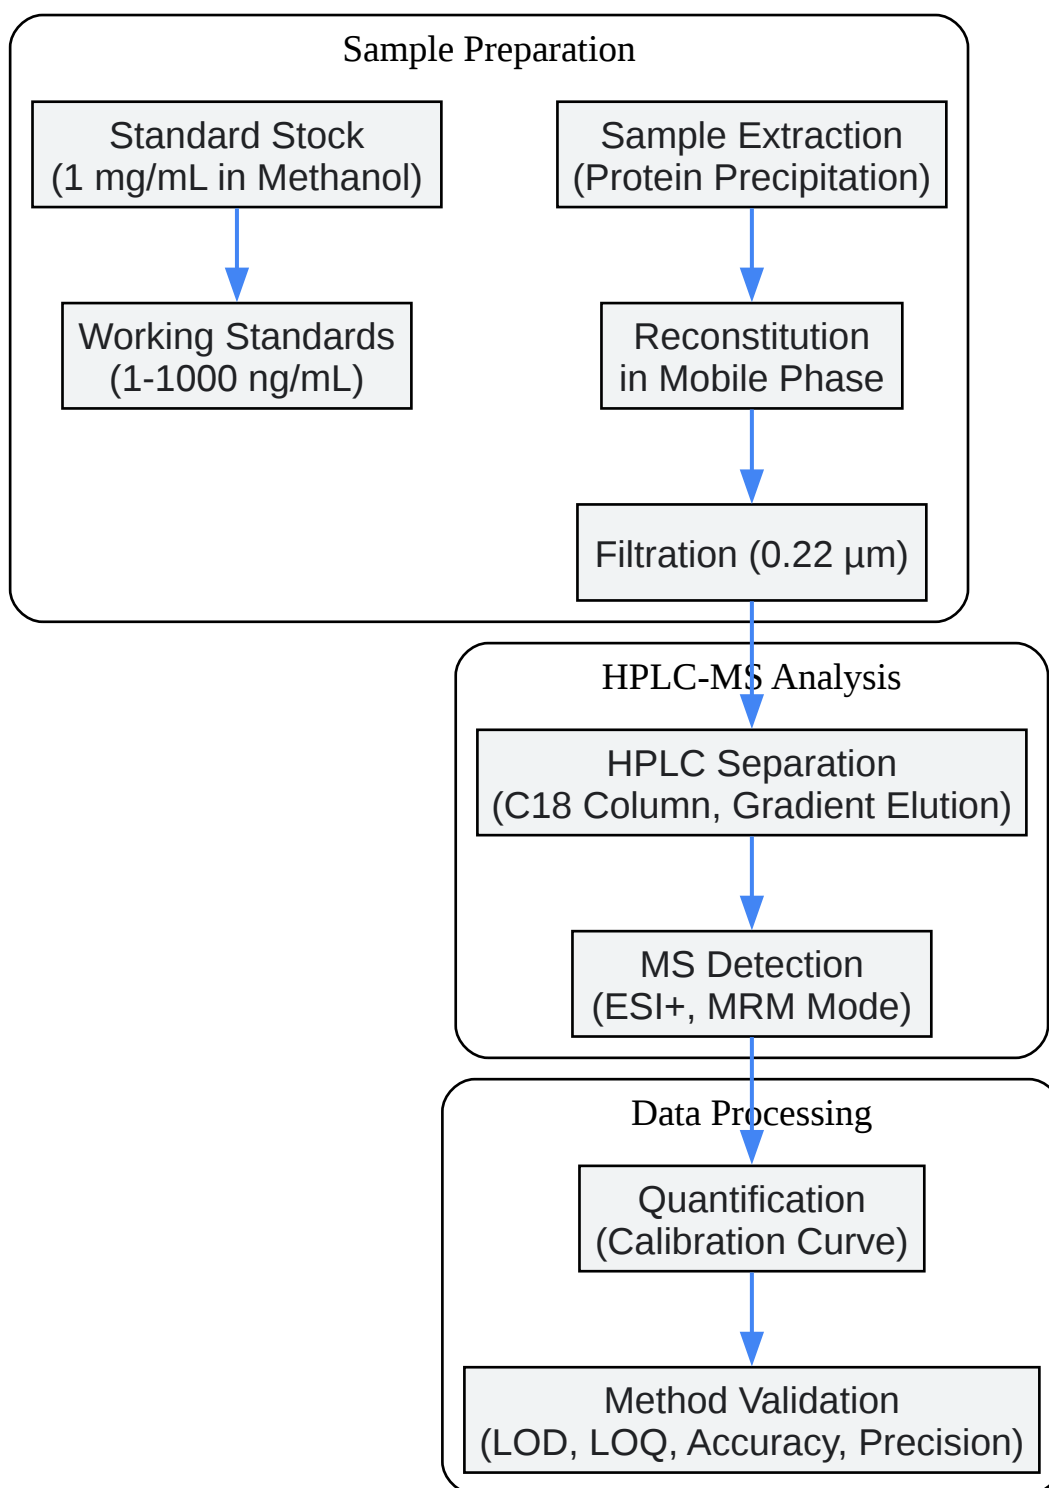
Sample Preparation

Standard Stock
(1 mg/mL in Methanol)

Working Standards
(1-1000 ng/mL)

Sample Extraction
(Protein Precipitation)

Reconstitution
in Mobile Phase

Filtration (0.22 µm)

HPLC-MS Analysis

HPLC Separation
(C18 Column, Gradient Elution)

MS Detection
(ESI+, MRM Mode)

Data Processing

Quantification
(Calibration Curve)

Method Validation
(LOD, LOQ, Accuracy, Precision)